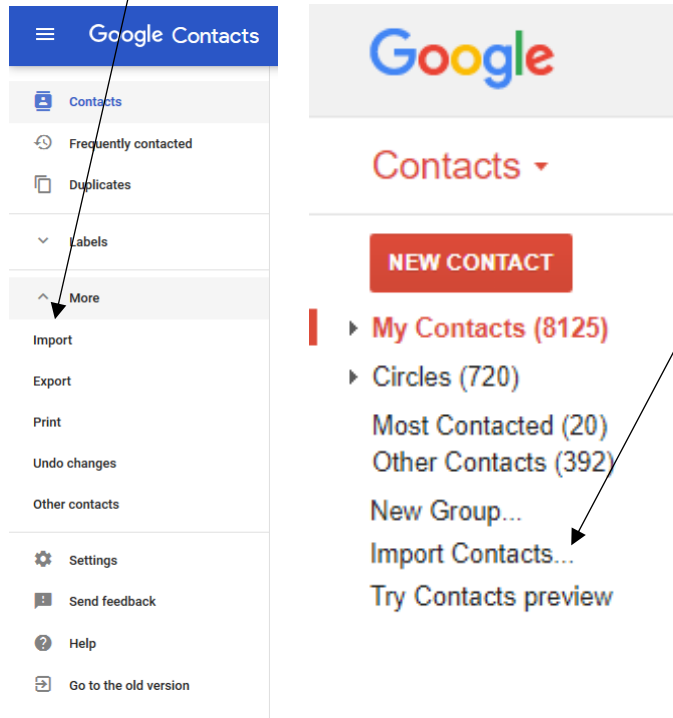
Google Contacts

Contacts
Frequently contacted
Duplicates

Labels

More
Import
Export
Print
Undo changes
Other contacts

Settings
Send feedback
Help
Go to the old version

Google

Contacts

NEW CONTACT

My Contacts (8125)
Circles (720)
Most Contacted (20)
Other Contacts (392)
New Group...
Import Contacts...
Try Contacts preview